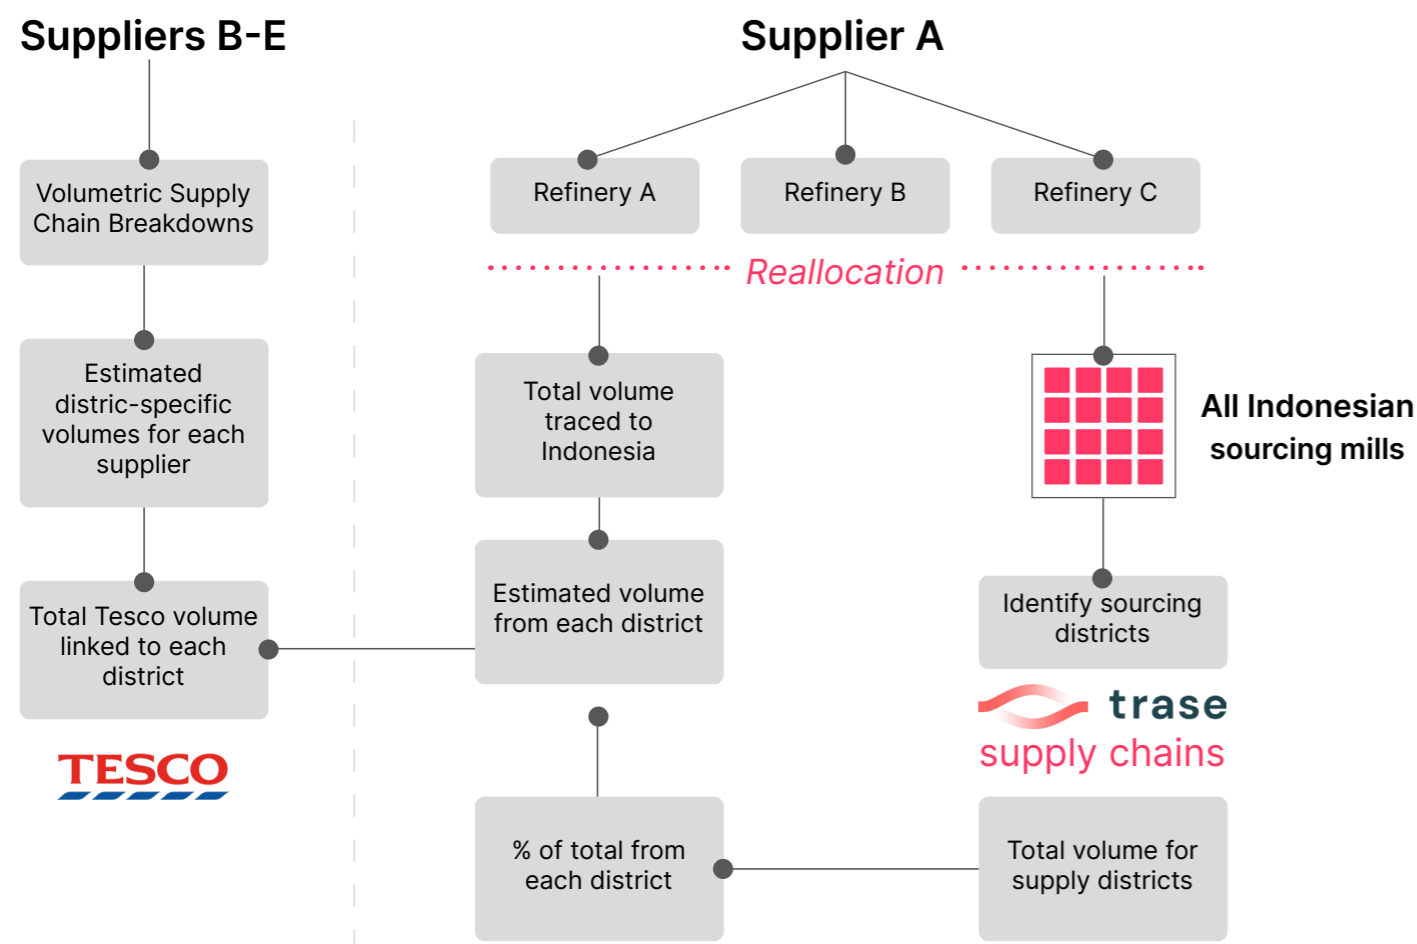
Suppliers B-E

Volumetric Supply Chain Breakdowns

Estimated distric-specific volumes for each supplier

Total Tesco volume linked to each district

TESCO

Supplier A

Refinery A

Refinery B

Refinery C

Reallocation

Total volume traced to Indonesia

Estimated volume from each district

% of total from each district

All Indonesian sourcing mills

Identify sourcing districts

trase
supply chains

Total volume for supply districts